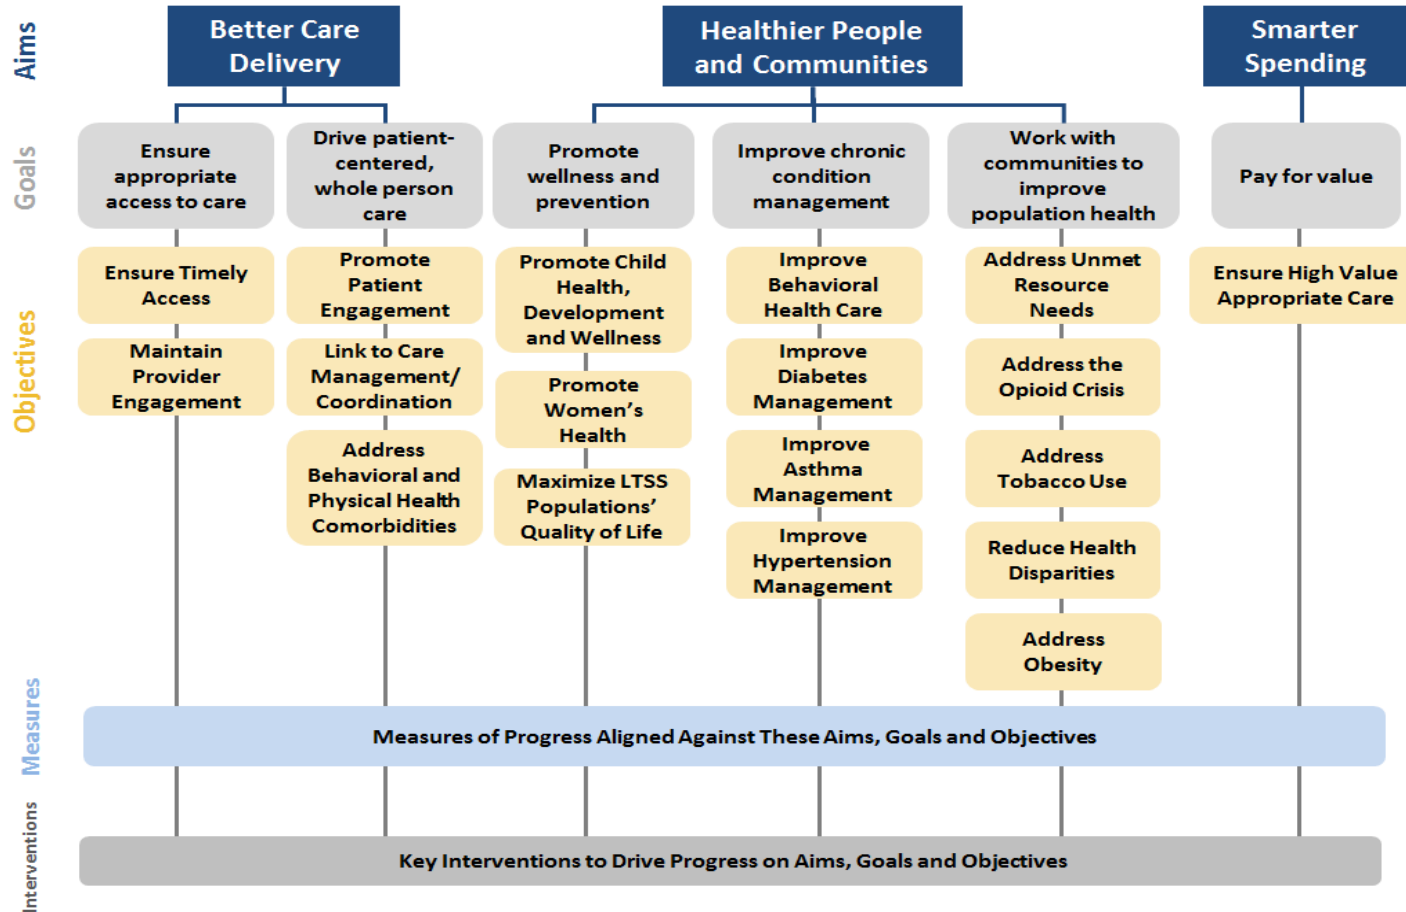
Aims

Better Care Delivery

Healthier People and Communities

Smarter Spending

Goals

Ensure appropriate access to care

Drive patient-centered, whole person care

Promote wellness and prevention

Improve chronic condition management

Work with communities to improve population health

Pay for value

Objectives

Ensure Timely Access

Maintain Provider Engagement

Promote Patient Engagement

Link to Care Management/ Coordination

Address Behavioral and Physical Health Comorbidities

Promote Child Health, Development and Wellness

Promote Women's Health

Maximize LTSS Populations' Quality of Life

Improve Behavioral Health Care

Improve Diabetes Management

Improve Asthma Management

Improve Hypertension Management

Address Unmet Resource Needs

Address the Opioid Crisis

Address Tobacco Use

Reduce Health Disparities

Address Obesity

Ensure High Value Appropriate Care

Measures

Measures of Progress Aligned Against These Aims, Goals and Objectives

Interventions

Key Interventions to Drive Progress on Aims, Goals and Objectives